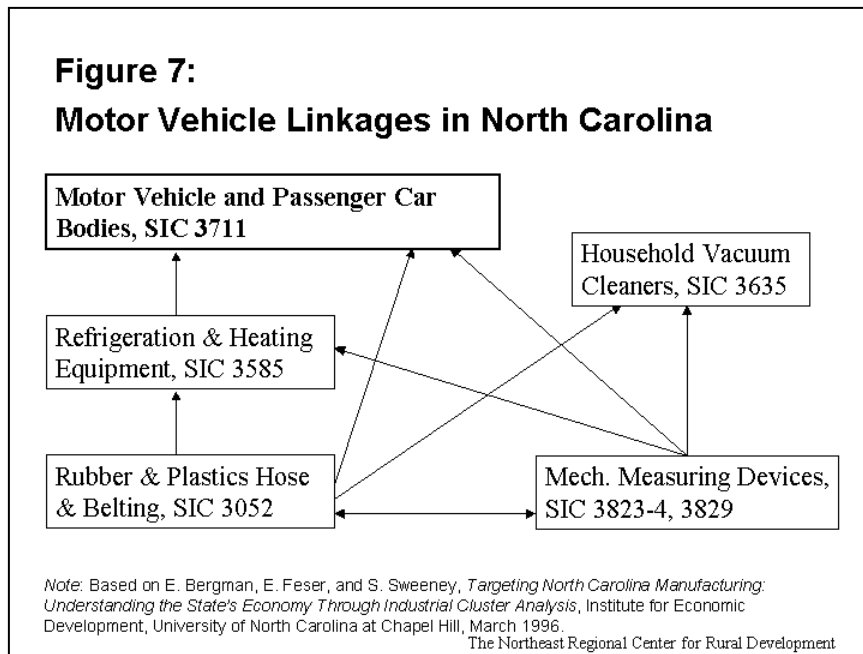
Figure 7:
Motor Vehicle Linkages in North Carolina

Motor Vehicle and Passenger Car Bodies, SIC 3711

Household Vacuum Cleaners, SIC 3635

Refrigeration & Heating Equipment, SIC 3585

Rubber & Plastics Hose & Belting, SIC 3052

Mech. Measuring Devices, SIC 3823-4, 3829

Note: Based on E. Bergman, E. Feser, and S. Sweeney, Targeting North Carolina Manufacturing: Understanding the State's Economy Through Industrial Cluster Analysis, Institute for Economic Development, University of North Carolina at Chapel Hill, March 1996.

The Northeast Regional Center for Rural Development